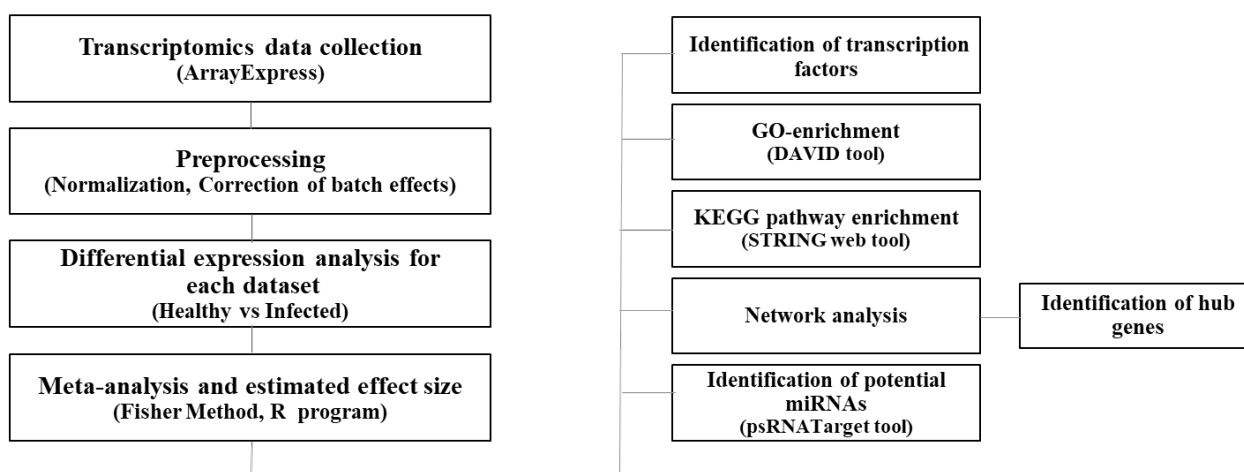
Transcriptomics data collection
(ArrayExpress)

Preprocessing
(Normalization, Correction of batch effects)

Differential expression analysis for each dataset
(Healthy vs Infected)

Meta-analysis and estimated effect size
(Fisher Method, R program)

Identification of transcription factors

GO-enrichment
(DAVID tool)

KEGG pathway enrichment
(STRING web tool)

Network analysis

Identification of hub genes

Identification of potential miRNAs
(psRNATarget tool)